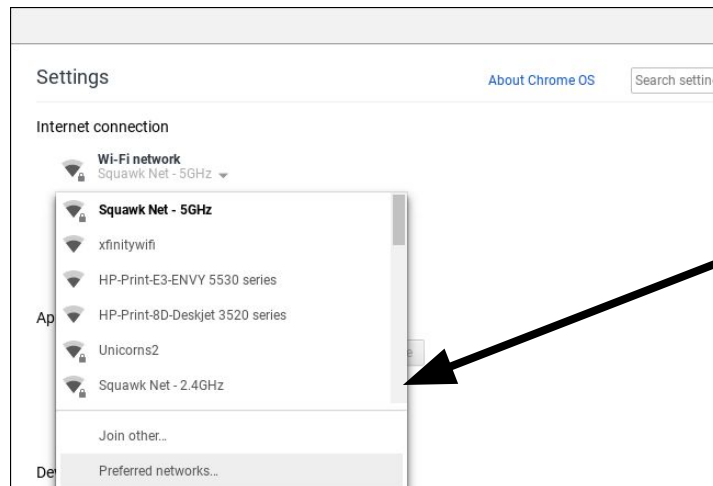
Settings

About Chrome OS

Search settin

Internet connection

Wi-Fi network
Squawk Net - 5GHz

Squawk Net - 5GHz

xfinitywifi

HP-Print-E3-ENVY 5530 series

HP-Print-8D-Deskjet 3520 series

Unicorns2

Squawk Net - 2.4GHz

Join other...

Preferred networks...

Ap

De